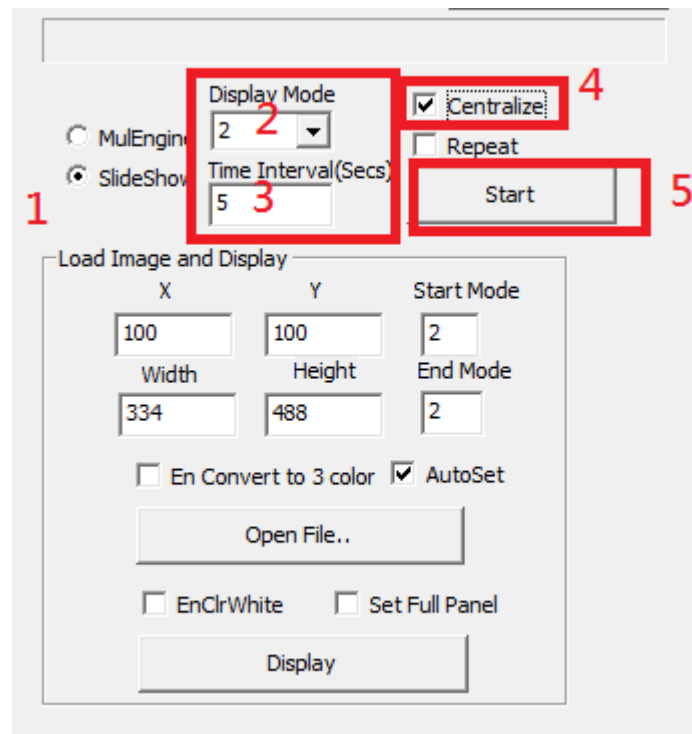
MulEngin
SlideShow
1

Display Mode
2
2
Time Interval(Secs)
5
3

Centralize
4
Repeat
Start
5

Load Image and Display

| X | Y | Start Mode |
|---|---|---|
| 100 | 100 | 2 |
| Width | Height | End Mode |
| 334 | 488 | 2 |

En Convert to 3 color
AutoSet
Open File..
EnClrWhite
Set Full Panel
Display